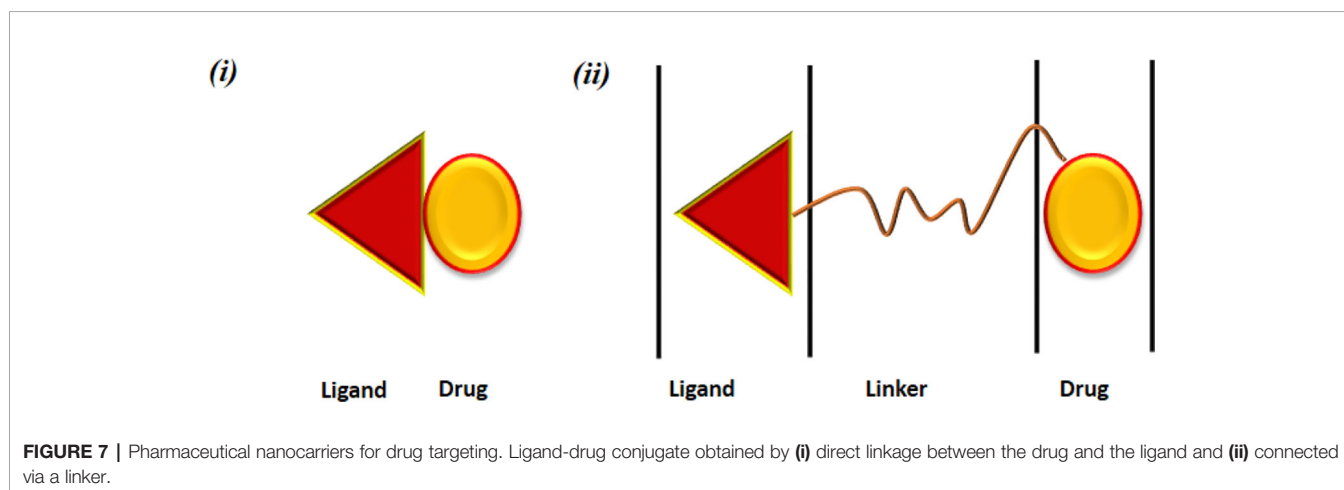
(i)

Ligand Drug

(ii)

Ligand Linker Drug

FIGURE 7 | Pharmaceutical nanocarriers for drug targeting. Ligand-drug conjugate obtained by (i) direct linkage between the drug and the ligand and (ii) connected via a linker.